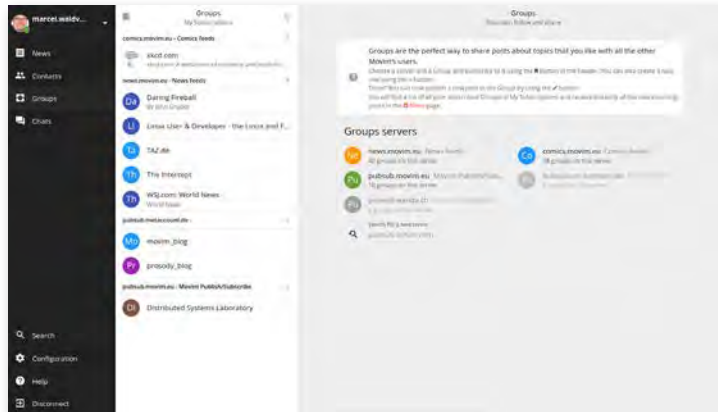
marcel.waldv...

News
Contacts
Groups
Chats

Search
Configuration
Help
Disconnect

Groups
My Subscriptions

comics.movim.eu - Comics feeds
xkcd.com
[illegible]

news.movim.eu - News feeds
Da Daring Fireball
By John Gruber
LI Linux User & Developer - the Linux and F...
TA TAZ.de
Th The Intercept
Th WSJ.com: World News
World News

pubsub.metacount.de -
Mo movim_blog
Pr prosody_blog

pubsub.movim.eu - Movim Publish/Subscribe
DI Distributed Systems Laboratory

Groups
Discover, follow and share

Groups are the perfect way to share posts about topics that you like with all the other Movim's users.
Choose a server and a Group and subscribe to it using the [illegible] button in the header. You can also create a new one using the + button.
Done? You can now publish a new post in the Group by using the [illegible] button.
You will find a list of all your subscribed Groups in My Subscriptions and receive instantly all the new incoming posts in the News page.

Groups servers
Ne news.movim.eu News feeds
40 groups on this server
Co comics.movim.eu Comics feeds
18 groups on this server
Pu pubsub.movim.eu Movim Publish/Sub...
78 groups on this server
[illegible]
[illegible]
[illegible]
Search for a new server
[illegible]